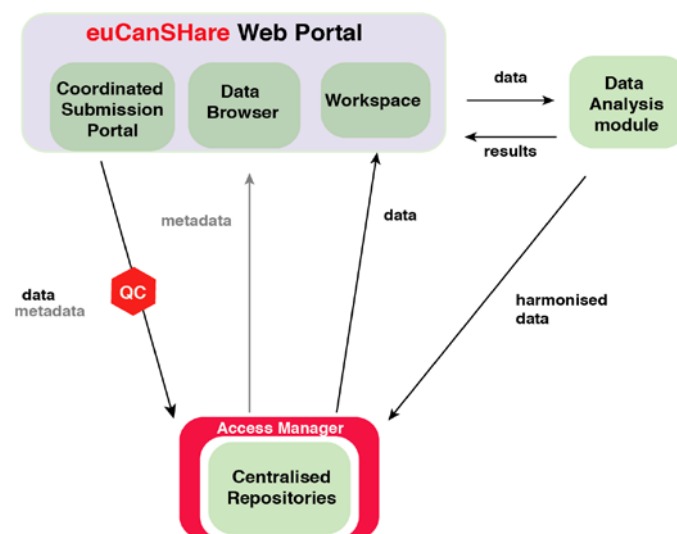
euCanSHare Web Portal

Coordinated Submission Portal

Data Browser

Workspace

data

results

Data Analysis module

metadata

data

data
metadata

QC

harmonised data

Access Manager

Centralised Repositories